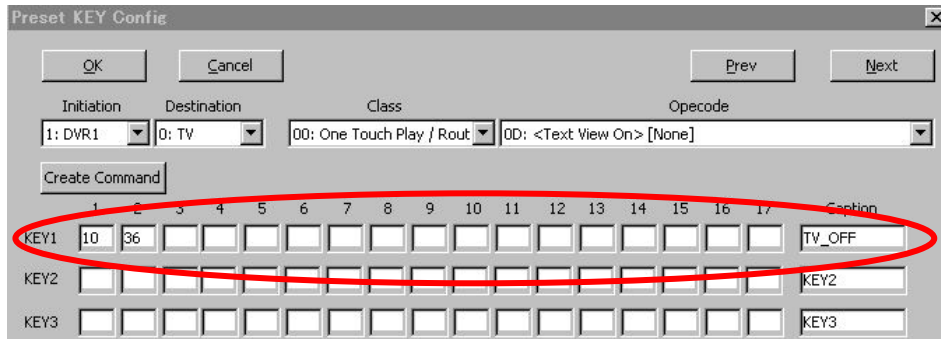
Preset KEY Config

OK
Cancel
Prev
Next

Initiation
Destination
Class
Opecode

1: DVR1
0: TV
00: One Touch Play / Rout
0D: <Text View On> [None]

Create Command

| | 1 | 2 | 3 | 4 | 5 | 6 | 7 | 8 | 9 | 10 | 11 | 12 | 13 | 14 | 15 | 16 | 17 | Caption |
|---|---|---|---|---|---|---|---|---|---|---|---|---|---|---|---|---|---|---|
| KEY1 | 10 | 36 | | | | | | | | | | | | | | | | TV_OFF |
| KEY2 | | | | | | | | | | | | | | | | | | KEY2 |
| KEY3 | | | | | | | | | | | | | | | | | | KEY3 |